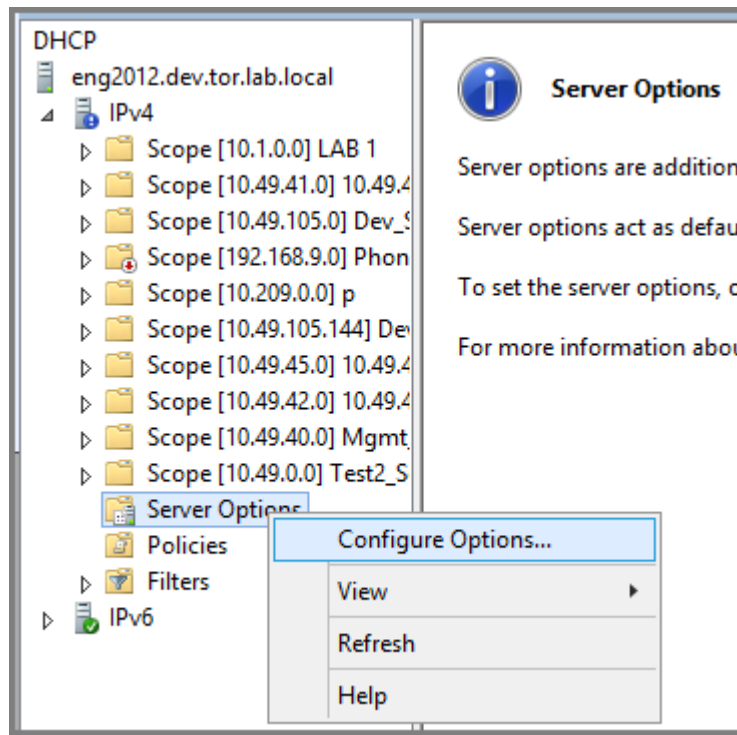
DHCP
eng2012.dev.tor.lab.local
IPv4
Scope [10.1.0.0] LAB 1
Scope [10.49.41.0] 10.49.4
Scope [10.49.105.0] Dev_S
Scope [192.168.9.0] Phon
Scope [10.209.0.0] p
Scope [10.49.105.144] Dev
Scope [10.49.45.0] 10.49.4
Scope [10.49.42.0] 10.49.4
Scope [10.49.40.0] Mgmt
Scope [10.49.0.0] Test2_S
Server Options
Policies
Filters
IPv6

Server Options

Server options are addition

Server options act as defau

To set the server options, c

For more information abou

Configure Options...
View
Refresh
Help